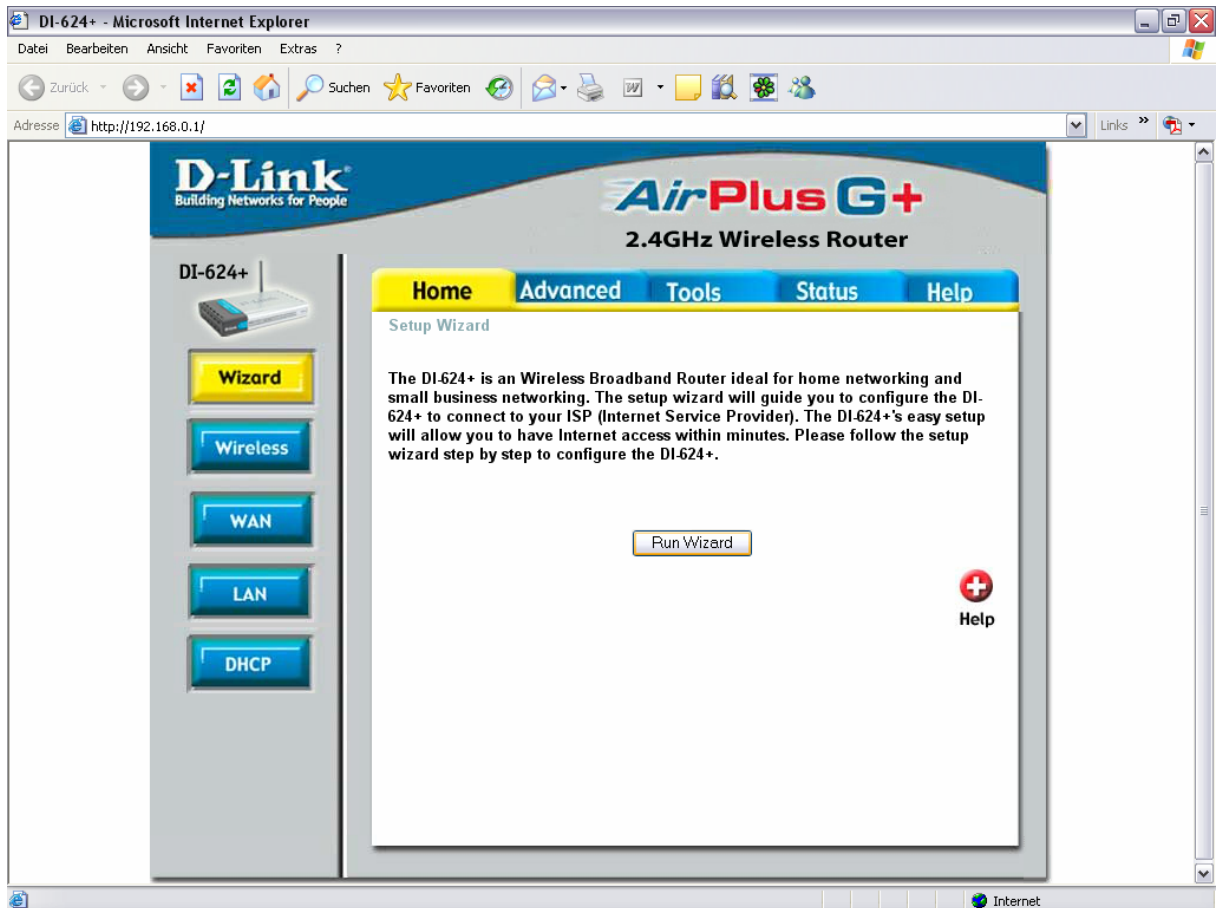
DI-624+ - Microsoft Internet Explorer

Datei Bearbeiten Ansicht Favoriten Extras ?

Zurück Suchen Favoriten

Adresse http://192.168.0.1/

Links

D-Link
Building Networks for People

AirPlus G+
2.4GHz Wireless Router

DI-624+

Home Advanced Tools Status Help

Setup Wizard

Wizard

Wireless

WAN

LAN

DHCP

The DI-624+ is an Wireless Broadband Router ideal for home networking and small business networking. The setup wizard will guide you to configure the DI-624+ to connect to your ISP (Internet Service Provider). The DI-624+'s easy setup will allow you to have Internet access within minutes. Please follow the setup wizard step by step to configure the DI-624+.

Run Wizard

Help

Internet